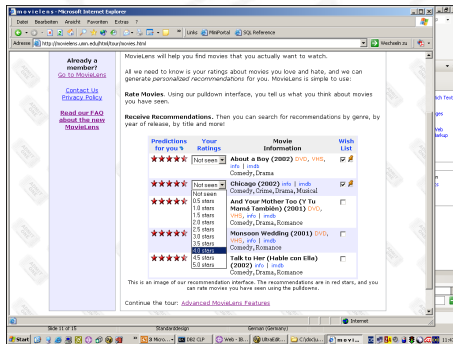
movielens - Microsoft Internet Explorer

Datei Bearbeiten Ansicht Favoriten Extras ?

Links MiniPortal SQL Reference

Adresse http://movielens.umn.edu/html/tour/movies.html

Wechseln zu

Already a member? Go to MovieLens

Contact Us
Privacy Policy

Read our FAQ about the new MovieLens

MovieLens will help you find movies that you actually want to watch.

All we need to know is your ratings about movies you love and hate, and we can generate personalized recommendations for you. MovieLens is simple to use:

Rate Movies. Using our pulldown interface, you tell us what you think about movies you have seen.

Receive Recommendations. Then you can search for recommendations by genre, by year of release, by title and more!

| Predictions for you ★ | Your Ratings | Movie Information | Wish List |
|---|---|---|---|
| ★★★★½ | Not seen | About a Boy (2002) DVD, VHS, info \| imdb Comedy, Drama | |
| ★★★★½ | Not seen | Chicago (2002) info \| imdb Comedy, Crime, Drama, Musical | |
| ★★★★ | Not seen 0.5 stars 1.0 stars 1.5 stars 2.0 stars 2.5 stars 3.0 stars 3.5 stars 4.0 stars 4.5 stars 5.0 stars | And Your Mother Too (Y Tu Mamá También) (2001) DVD, VHS, info \| imdb Comedy, Drama | |
| ★★★★ | | Monsoon Wedding (2001) DVD, VHS, info \| imdb Comedy, Romance | |
| ★★★★ | | Talk to Her (Hable con Ella) (2002) info \| imdb Comedy, Romance | |

This is an image of our recommendation interface. The recommendations are in red stars, and you can rate movies you have seen using the pulldowns.

Continue the tour: Advanced MovieLens Features

Internet

Folie 11 von 15 Standarddesign German (Germany)

Start